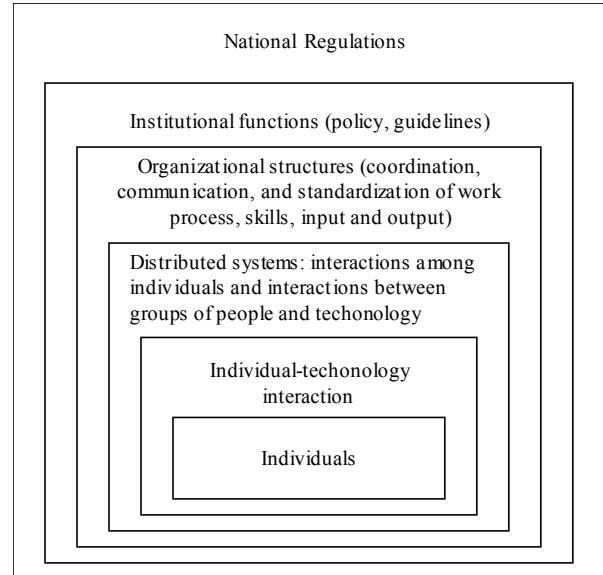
National Regulations

Institutional functions (policy, guidelines)

Organizational structures (coordination, communication, and standardization of work process, skills, input and output)

Distributed systems: interactions among individuals and interactions between groups of people and techonology

Individual-techonology interaction

Individuals